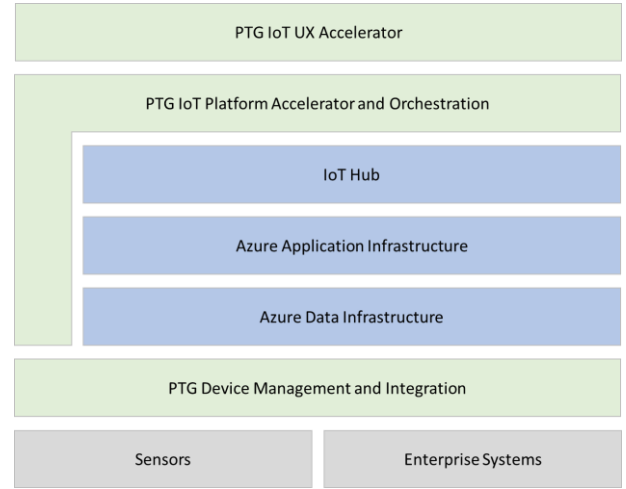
PTG IoT UX Accelerator

PTG IoT Platform Accelerator and Orchestration

IoT Hub

Azure Application Infrastructure

Azure Data Infrastructure

PTG Device Management and Integration

Sensors

Enterprise Systems